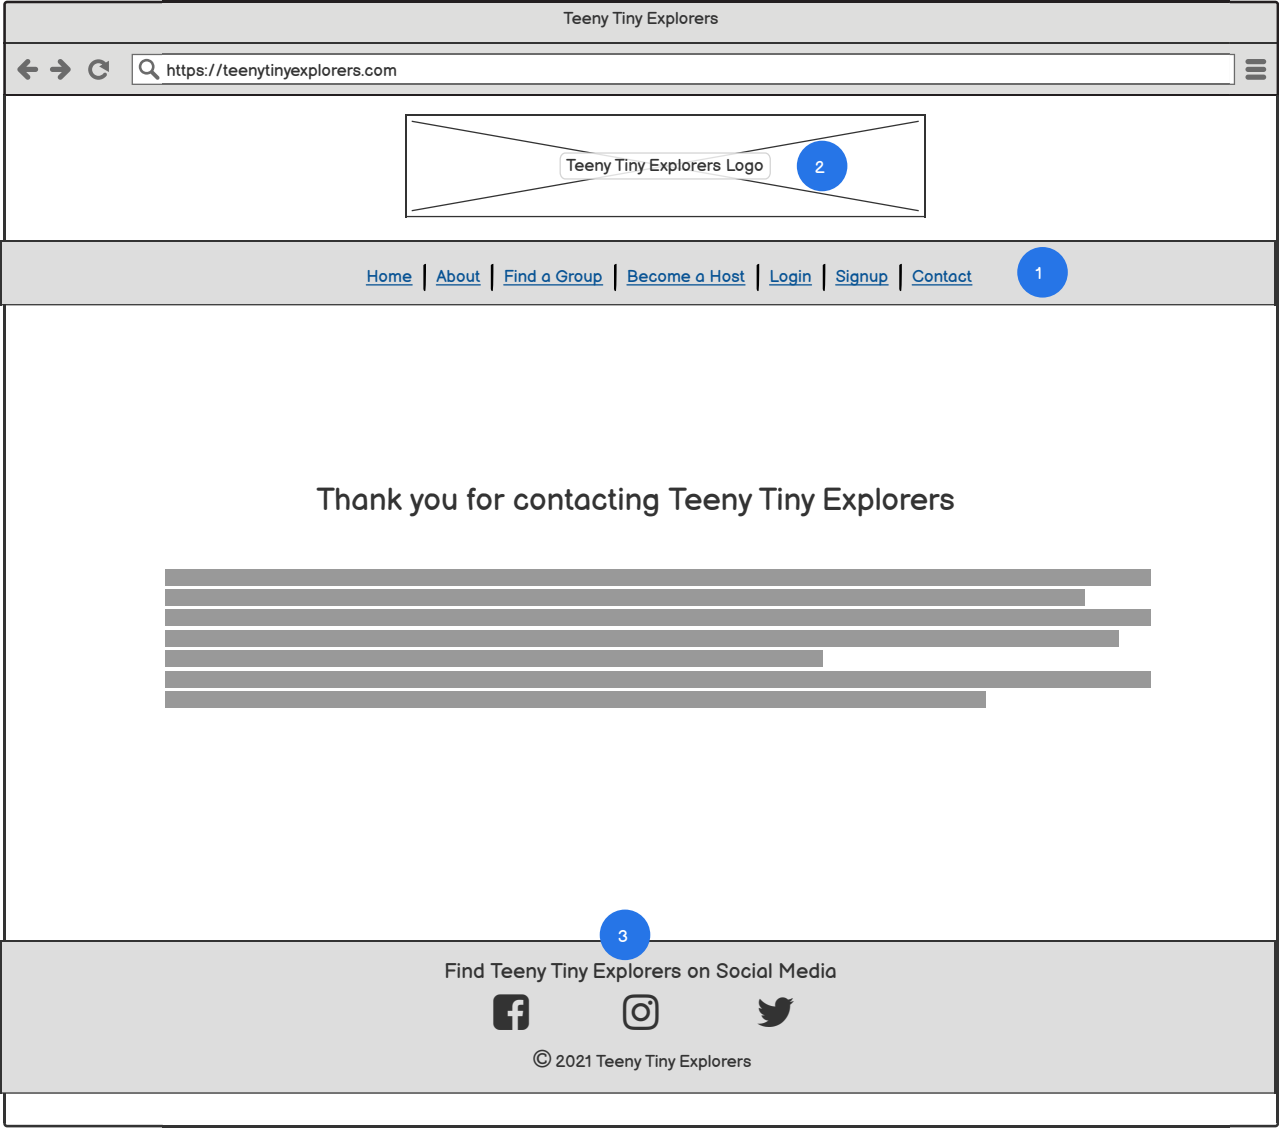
Teeny Tiny Explorers

https://teenytinyexplorers.com

Teeny Tiny Explorers Logo 2

Home | About | Find a Group | Become a Host | Login | Signup | Contact 1

Thank you for contacting Teeny Tiny Explorers

3

Find Teeny Tiny Explorers on Social Media

© 2021 Teeny Tiny Explorers